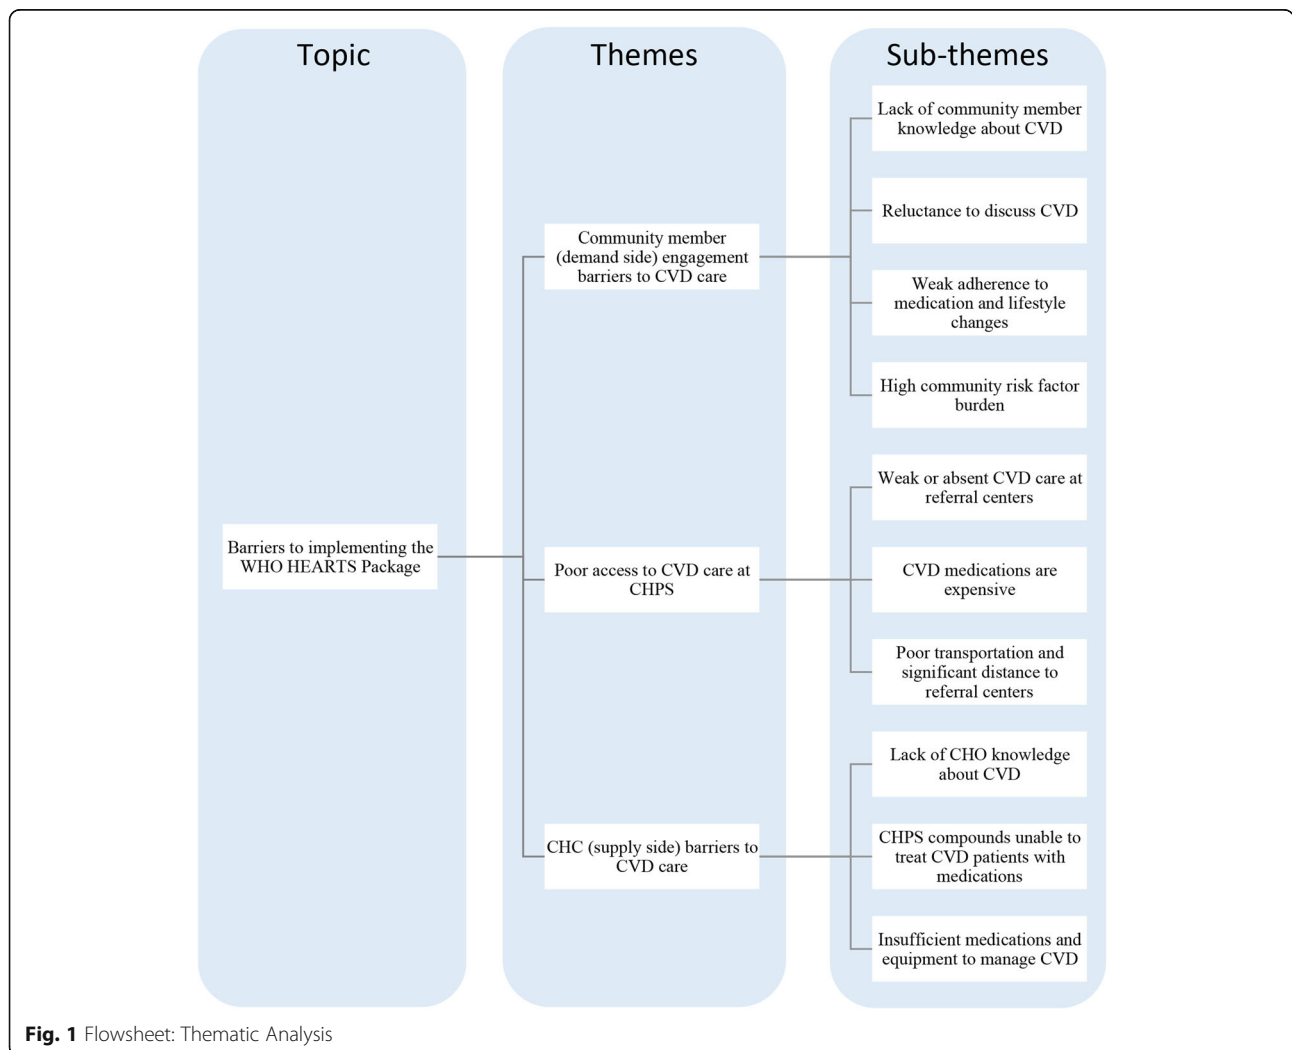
Topic

Themes

Sub-themes

Lack of community member knowledge about CVD

Reluctance to discuss CVD

Community member (demand side) engagement barriers to CVD care

Weak adherence to medication and lifestyle changes

High community risk factor burden

Weak or absent CVD care at referral centers

Barriers to implementing the WHO HEARTS Package

Poor access to CVD care at CHPS

CVD medications are expensive

Poor transportation and significant distance to referral centers

Lack of CHO knowledge about CVD

CHC (supply side) barriers to CVD care

CHPS compounds unable to treat CVD patients with medications

Insufficient medications and equipment to manage CVD

**Fig. 1** Flowsheet: Thematic Analysis